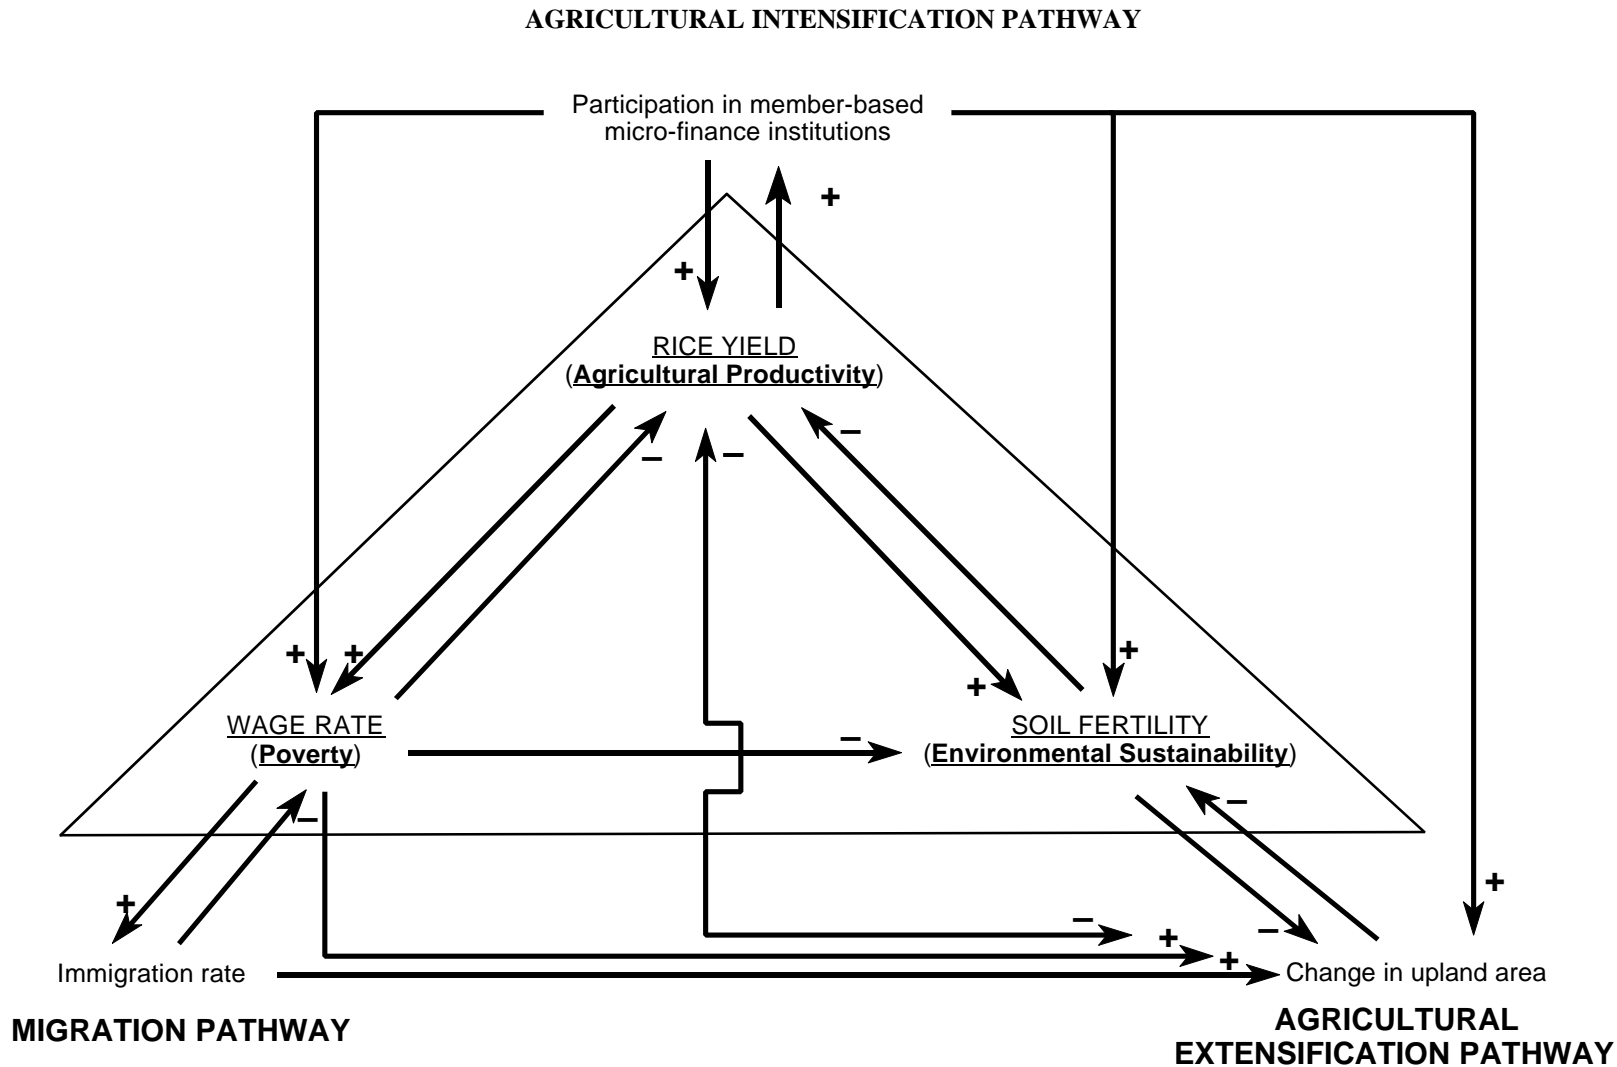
AGRICULTURAL INTENSIFICATION PATHWAY

Participation in member-based micro-finance institutions

+

+

RICE YIELD
(Agricultural Productivity)

–

–

–

+

+

+

+

WAGE RATE
(Poverty)

–

SOIL FERTILITY
(Environmental Sustainability)

–

–

+

+

–

–

+

+

Immigration rate

Change in upland area

MIGRATION PATHWAY

AGRICULTURAL EXTENSIFICATION PATHWAY